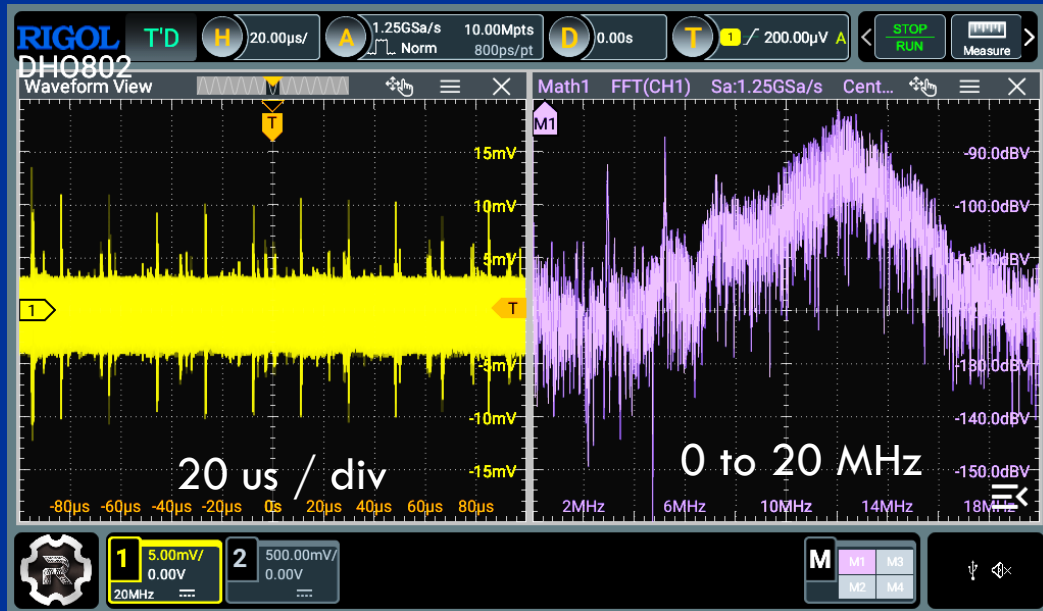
RIGOL DHO802 T'D H 20.00µs/ A 1.25GSa/s Norm 10.00Mpts 800ps/pt D 0.00s T 1 200.00µV A STOP RUN Measure

Waveform View

T

15mV
10mV
5mV
1
T
-5mV
-10mV
-15mV

20 us / div

-80µs -60µs -40µs -20µs 0s 20µs 40µs 60µs 80µs

Math1 FFT(CH1) Sa:1.25GSa/s Cent...

M1

-90.0dBV
-100.0dBV
-110.0dBV
-130.0dBV
-140.0dBV
-150.0dBV

0 to 20 MHz

2MHz 6MHz 10MHz 14MHz 18MHz

1 5.00mV/ 0.00V 20MHz
2 500.00mV/ 0.00V

M M1 M3 M2 M4